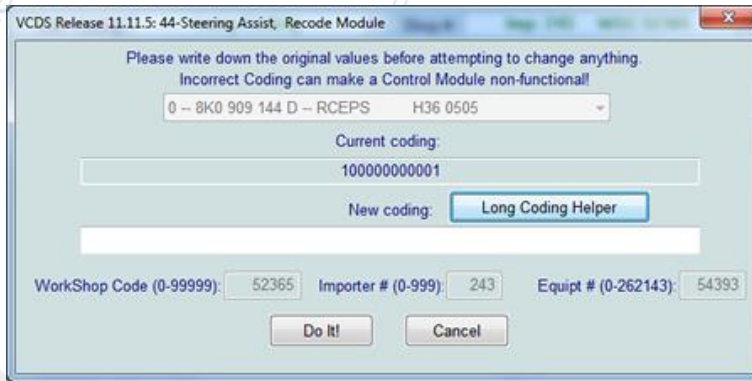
VCDS Release 11.11.5: 44-Steering Assist, Recode Module

Please write down the original values before attempting to change anything.
Incorrect Coding can make a Control Module non-functional!

0 -- 8K0 909 144 D -- RCEPS H36 0505

Current coding:

100000000001

New coding: Long Coding Helper

WorkShop Code (0-99999): 52365 Importer # (0-999): 243 Equipt # (0-262143): 54393

Do It! Cancel